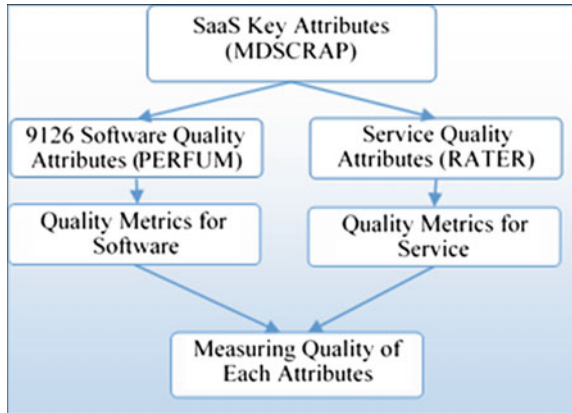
SaaS Key Attributes (MDSCRAP)

9126 Software Quality Attributes (PERFUM)

Service Quality Attributes (RATER)

Quality Metrics for Software

Quality Metrics for Service

Measuring Quality of Each Attributes